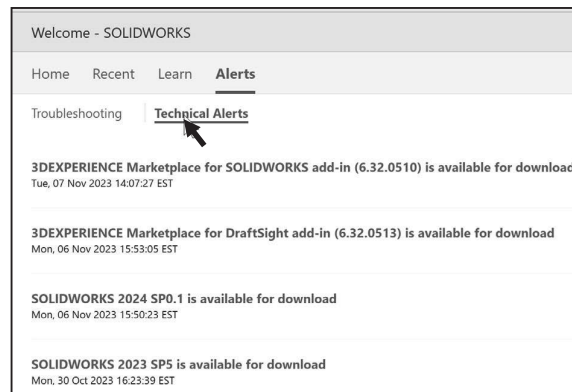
Welcome - SOLIDWORKS

Home Recent Learn **Alerts**

Troubleshooting | **Technical Alerts**

**3DEXPERIENCE Marketplace for SOLIDWORKS add-in (6.32.0510) is available for downloac**
Tue, 07 Nov 2023 14:07:27 EST

**3DEXPERIENCE Marketplace for DraftSight add-in (6.32.0513) is available for download**
Mon, 06 Nov 2023 15:53:05 EST

**SOLIDWORKS 2024 SP0.1 is available for download**
Mon, 06 Nov 2023 15:50:23 EST

**SOLIDWORKS 2023 SP5 is available for download**
Mon, 30 Oct 2023 16:23:39 EST